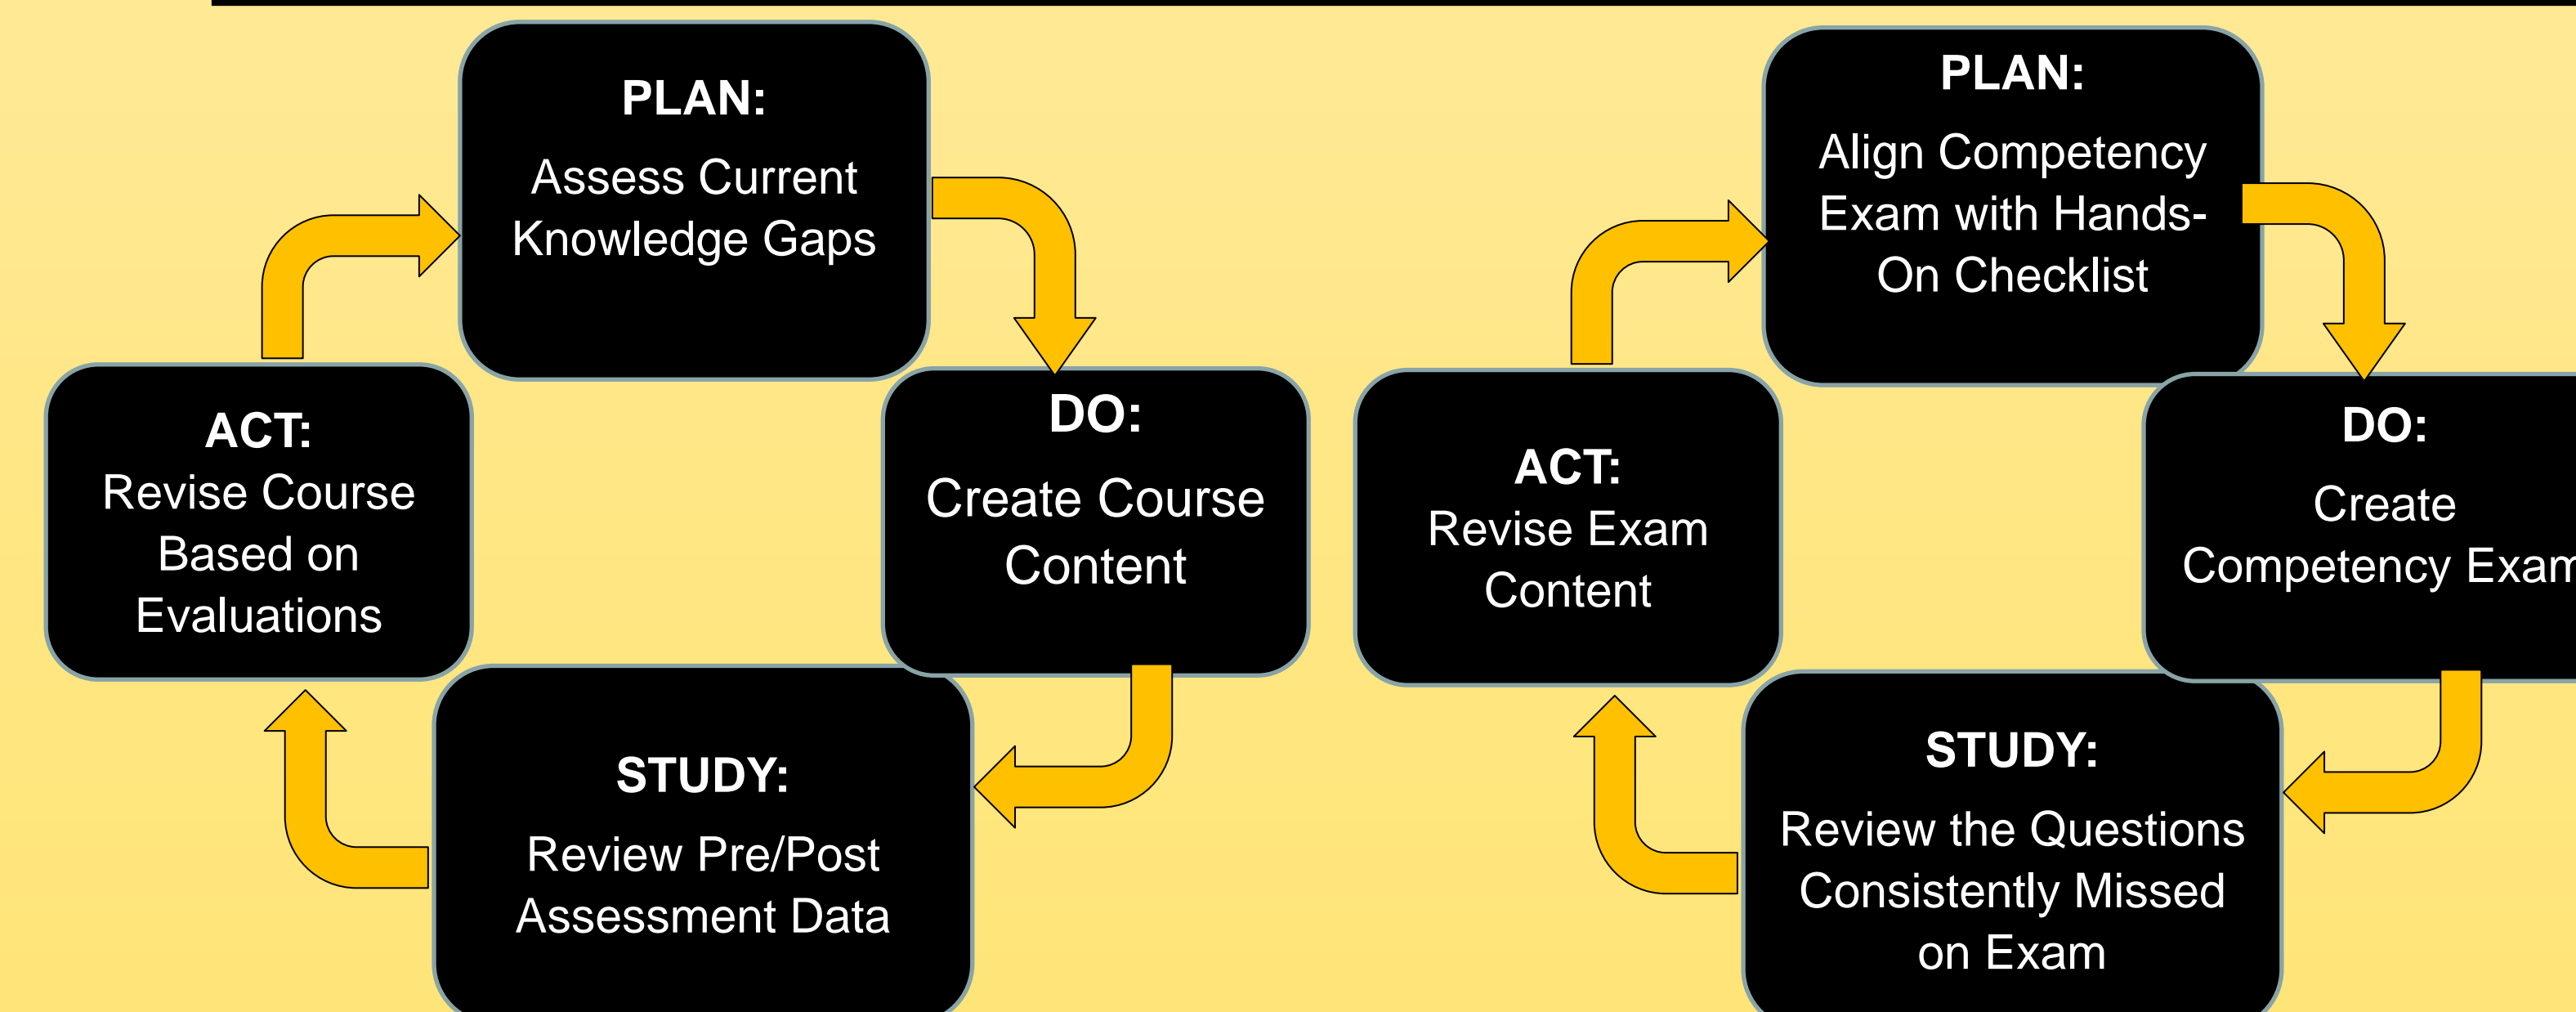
PLAN:
Assess Current Knowledge Gaps

DO:
Create Course Content

STUDY:
Review Pre/Post Assessment Data

ACT:
Revise Course Based on Evaluations

PLAN:
Align Competency Exam with Hands-On Checklist

DO:
Create Competency Exam

STUDY:
Review the Questions Consistently Missed on Exam

ACT:
Revise Exam Content